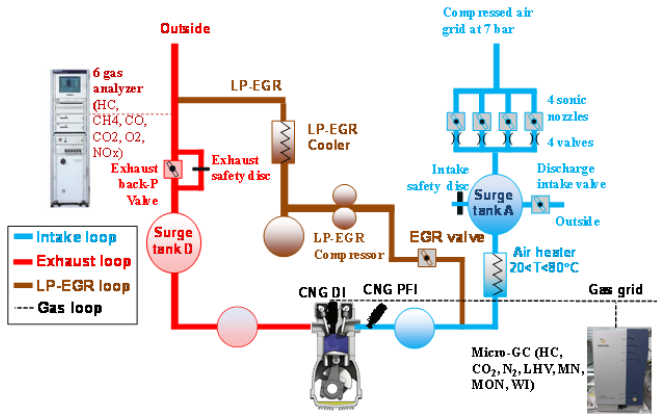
Outside

Compressed air grid at 7 bar

6 gas analyzer (HC, CH4, CO, CO2, O2, NOx)

LP-EGR

LP-EGR Cooler

4 sonic nozzles

4 valves

Exhaust back-P Valve

Exhaust safety disc

Intake safety disc

Surge tank A

Discharge intake valve

Outside

Surge tank D

LP-EGR Compressor

EGR valve

Air heater 20<T<80°C

Intake loop

Exhaust loop

LP-EGR loop

Gas loop

CNG DI

CNG PFI

Gas grid

Micro-GC (HC, $CO_2$, $N_2$, LHV, MN, MON, WI)